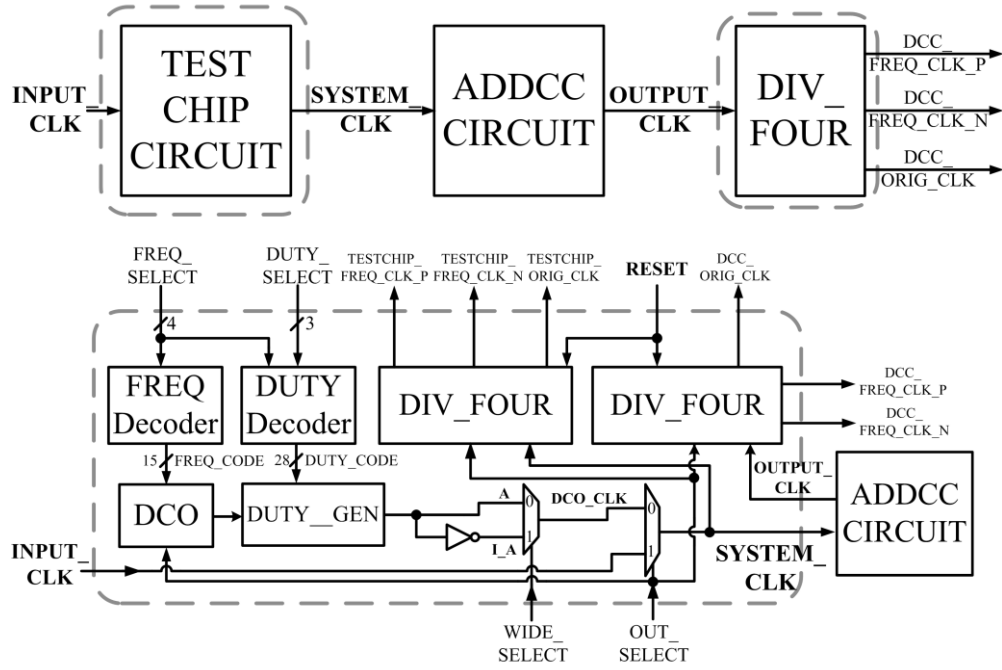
INPUT_ CLK

TEST CHIP CIRCUIT

SYSTEM_ CLK

ADDCC CIRCUIT

OUTPUT_ CLK

DIV_ FOUR

DCC_ FREQ_CLK_P

DCC_ FREQ_CLK_N

DCC_ ORIG_CLK

FREQ_ SELECT

DUTY_ SELECT

TESTCHIP_ FREQ_CLK_P

TESTCHIP_ FREQ_CLK_N

TESTCHIP_ ORIG_CLK

RESET

DCC_ ORIG_CLK

4

3

FREQ Decoder

DUTY Decoder

DIV_FOUR

DIV_FOUR

DCC_ FREQ_CLK_P

DCC_ FREQ_CLK_N

15 FREQ_CODE

28 DUTY_CODE

OUTPUT_ CLK

DCO

DUTY__GEN

A

0

DCO_CLK

0

ADDCC CIRCUIT

I_A

1

1

INPUT_ CLK

SYSTEM_ CLK

WIDE_ SELECT

OUT_ SELECT